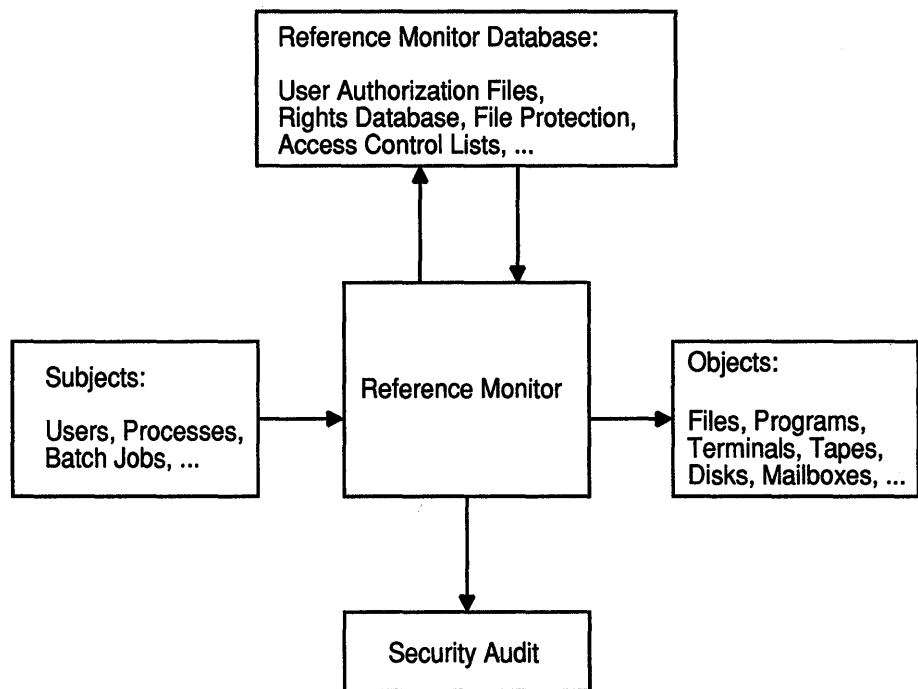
Reference Monitor Database:

User Authorization Files, Rights Database, File Protection, Access Control Lists, ...

Subjects:

Users, Processes, Batch Jobs, ...

Reference Monitor

Objects:

Files, Programs, Terminals, Tapes, Disks, Mailboxes, ...

Security Audit